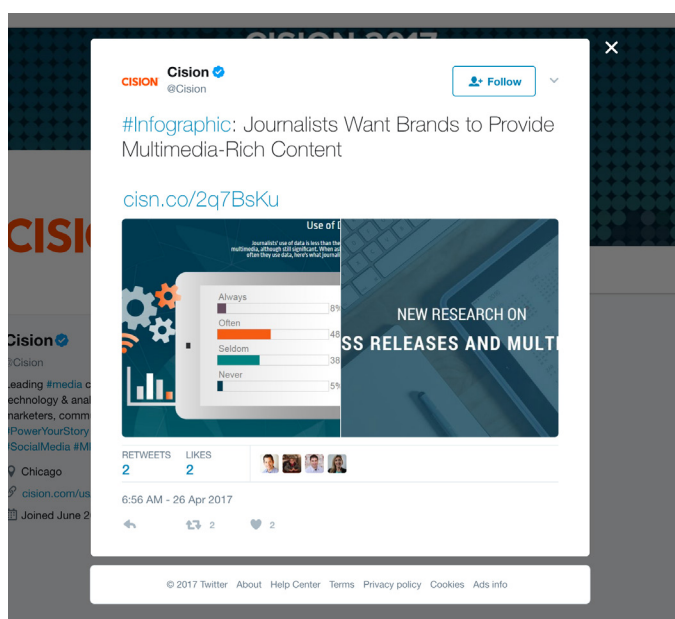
CISION 2017

CISION

Cision
@Cision

Follow

#Infographic: Journalists Want Brands to Provide Multimedia-Rich Content

cisn.co/2q7BsKu

Use of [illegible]

Journalists' use of data is less than the multimedia, although still significant. When as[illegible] often they use data, here's what journali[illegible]

Always 8%
Often 48
Seldom 38
Never 5%

NEW RESEARCH ON
SS RELEASES AND MULT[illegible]

RETWEETS 2
LIKES 2

6:56 AM - 26 Apr 2017

2 2

CISI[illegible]

Cision
@Cision
Leading #media c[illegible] technology & anal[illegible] marketers, comm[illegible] #PowerYourStory #SocialMedia #M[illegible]
Chicago
cision.com/us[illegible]
Joined June 2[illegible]

© 2017 Twitter About Help Center Terms Privacy policy Cookies Ads info